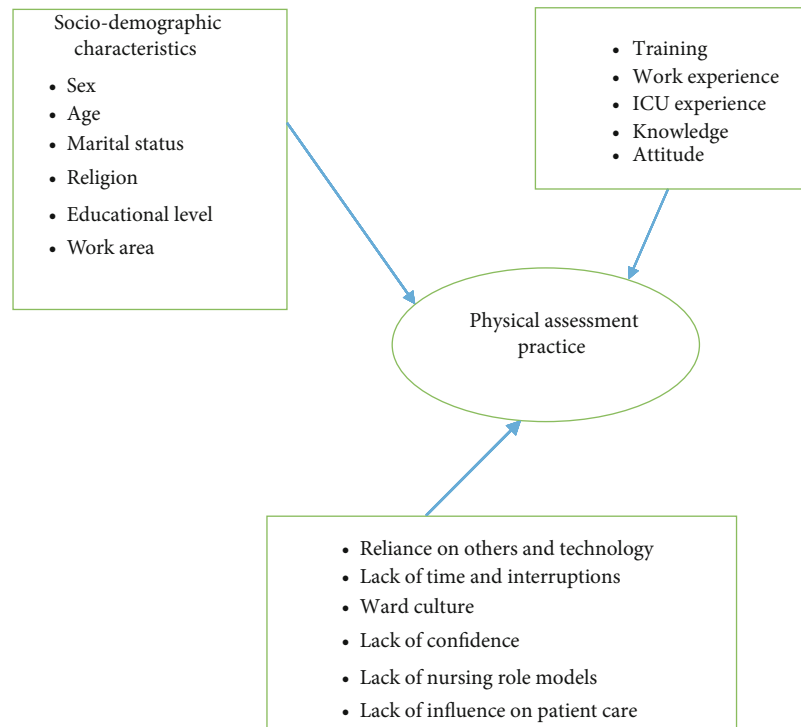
Socio-demographic characteristics

- Sex
- Age
- Marital status
- Religion
- Educational level
- Work area

- Training
- Work experience
- ICU experience
- Knowledge
- Attitude

Physical assessment practice

- Reliance on others and technology
- Lack of time and interruptions
- Ward culture
- Lack of confidence
- Lack of nursing role models
- Lack of influence on patient care